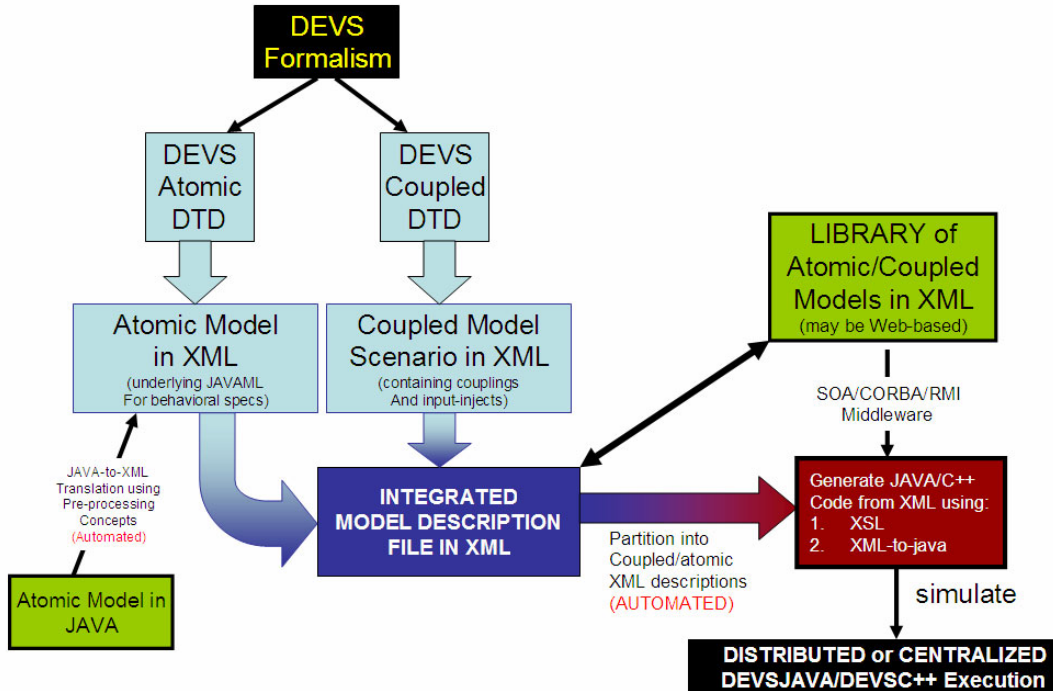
DEVS Formalism

DEVS Atomic DTD

DEVS Coupled DTD

LIBRARY of Atomic/Coupled Models in XML
(may be Web-based)

Atomic Model in XML
(underlying JAVAML For behavioral specs)

Coupled Model Scenario in XML
(containing couplings And input-injects)

SOA/CORBA/RMI Middleware

JAVA-to-XML Translation using Pre-processing Concepts
(Automated)

INTEGRATED MODEL DESCRIPTION FILE IN XML

Generate JAVA/C++ Code from XML using:
1. XSL
2. XML-to-java

Partition into Coupled/atomic XML descriptions
(AUTOMATED)

Atomic Model in JAVA

simulate

DISTRIBUTED or CENTRALIZED DEVSJAVA/DEVSC++ Execution